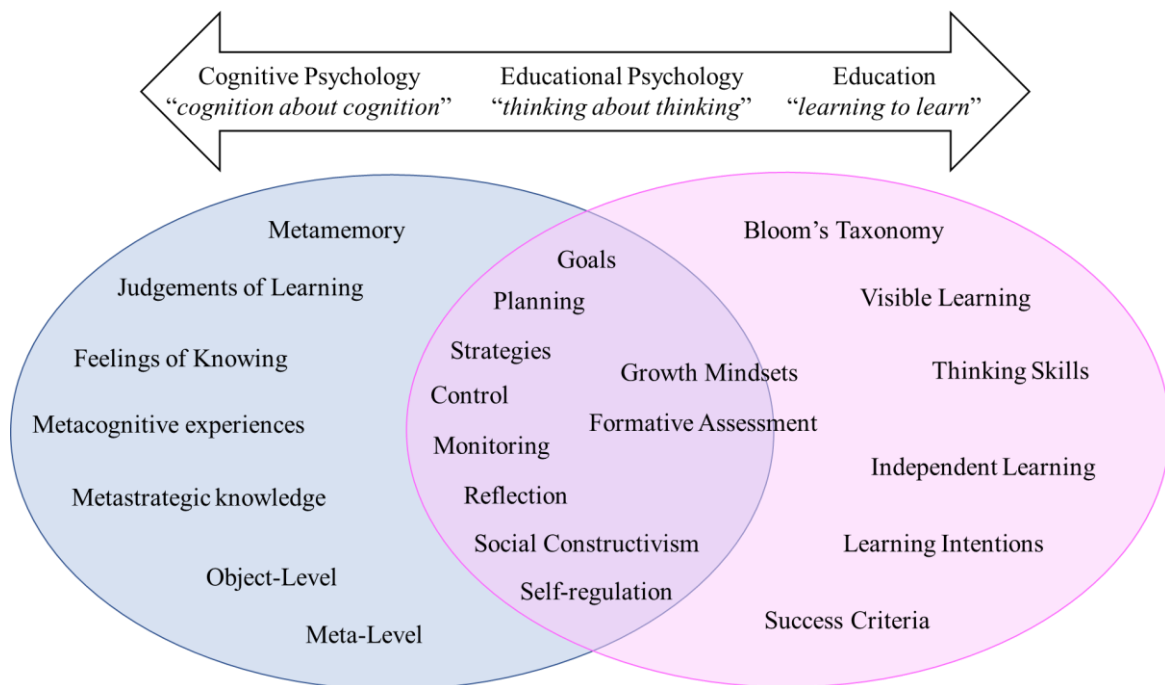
Cognitive Psychology
"*cognition about cognition*"

Educational Psychology
"*thinking about thinking*"

Education
"*learning to learn*"

Metamemory

Judgements of Learning

Feelings of Knowing

Metacognitive experiences

Metastrategic knowledge

Object-Level

Meta-Level

Goals

Planning

Strategies

Control

Monitoring

Reflection

Social Constructivism

Self-regulation

Growth Mindsets

Formative Assessment

Bloom's Taxonomy

Visible Learning

Thinking Skills

Independent Learning

Learning Intentions

Success Criteria